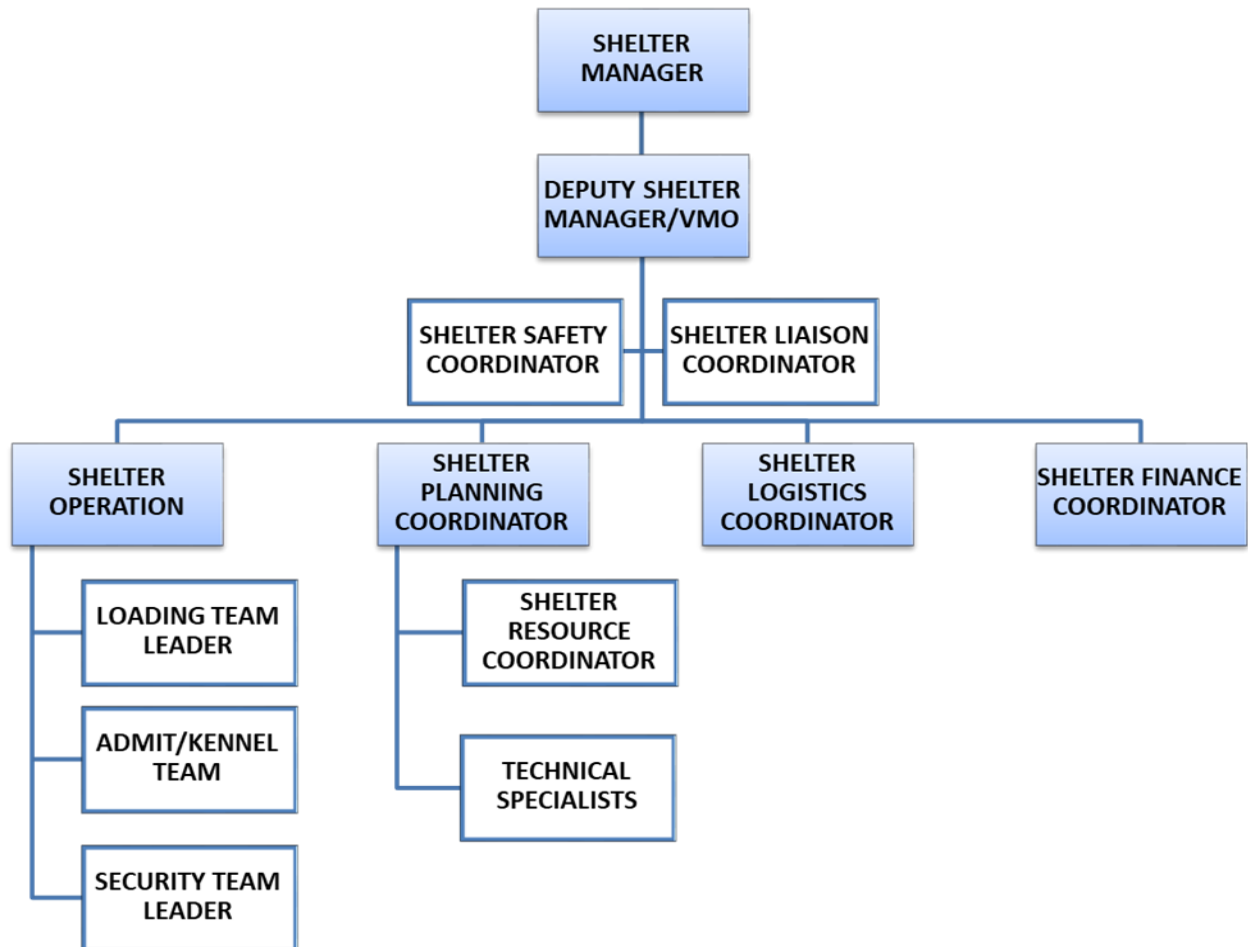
SHELTER MANAGER

DEPUTY SHELTER MANAGER/VMO

SHELTER SAFETY COORDINATOR

SHELTER LIAISON COORDINATOR

SHELTER OPERATION

SHELTER PLANNING COORDINATOR

SHELTER LOGISTICS COORDINATOR

SHELTER FINANCE COORDINATOR

LOADING TEAM LEADER

ADMIT/KENNEL TEAM

SECURITY TEAM LEADER

SHELTER RESOURCE COORDINATOR

TECHNICAL SPECIALISTS